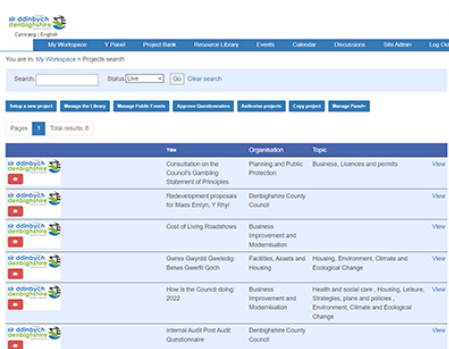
sir ddinbych denbighshire
Cymraeg | English

My Workspace | Y Panel | Project Bank | Resource Library | Events | Calendar | Discussions | Site Admin | Log Ou

You are in: My Workspace > Projects search

Search: Status Live Go Clear search

Setup a new project | Manage the Library | Manage Public Events | Approve Questionnaires | Authorise projects | Copy project | Manage Panel

Pages 1 Total results: 6

| | Title | Organisation | Topic | |
|---|---|---|---|---|
| sir ddinbych denbighshire | Consultation on the Council's Gambling Statement of Principles | Planning and Public Protection | Business, Licences and permits | View |
| sir ddinbych denbighshire | Redevelopment proposals for Maes Emlyn, Y Rhyl | Denbighshire County Council | | View |
| sir ddinbych denbighshire | Cost of Living Roadshows | Business Improvement and Modernisation | | View |
| sir ddinbych denbighshire | Gwnes Gwyrdd Gwledig Betws Gwerfil Goch | Facilities, Assets and Housing | Housing, Environment, Climate and Ecological Change | View |
| sir ddinbych denbighshire | How is the Council doing: 2022 | Business Improvement and Modernisation | Health and social care , Housing, Leisure, Strategies, plans and policies , Environment, Climate and Ecological Change | View |
| sir ddinbych denbighshire | Internal Audit Post Audit Questionnaire | Denbighshire County Council | | View |